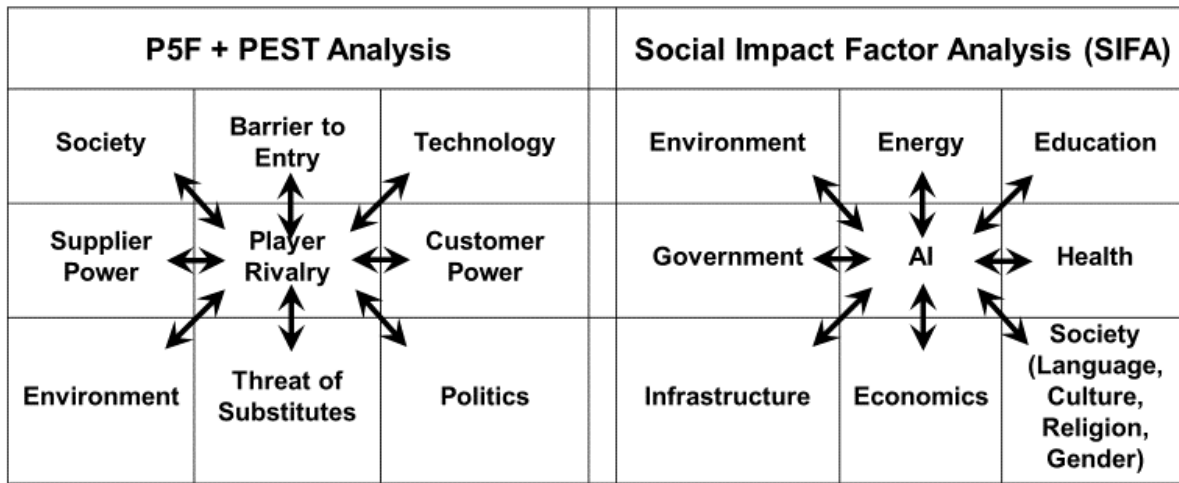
| P5F + PEST Analysis | | | Social Impact Factor Analysis (SIFA) | | |
|---|---|---|---|---|---|
| Society | Barrier to Entry | Technology | Environment | Energy | Education |
| Supplier Power | Player Rivalry | Customer Power | Government | AI | Health |
| Environment | Threat of Substitutes | Politics | Infrastructure | Economics | Society (Language, Culture, Religion, Gender) |